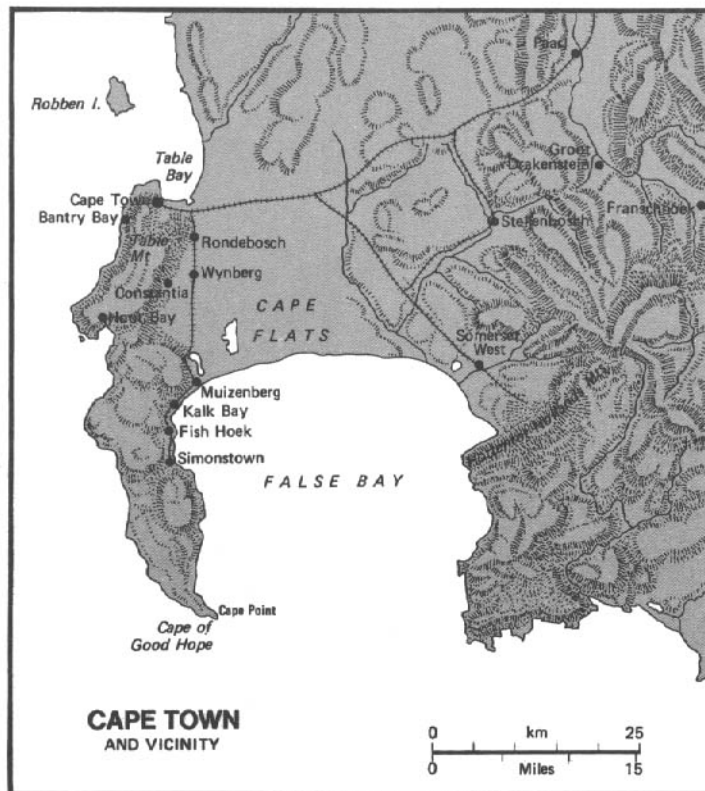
Robben I.

Table Bay

Cape Town

Bantry Bay

Table Mt

Rondebosch

Wynberg

Constantia

Hout Bay

CAPE FLATS

Paarl

Groot Drakenstein

Franschhoek

Stellenbosch

Somerset West

Hottentots Holland Mts

Muizenberg

Kalk Bay

Fish Hoek

Simonstown

FALSE BAY

Cape Point

Cape of Good Hope

CAPE TOWN
AND VICINITY

0 km 25
0 Miles 15